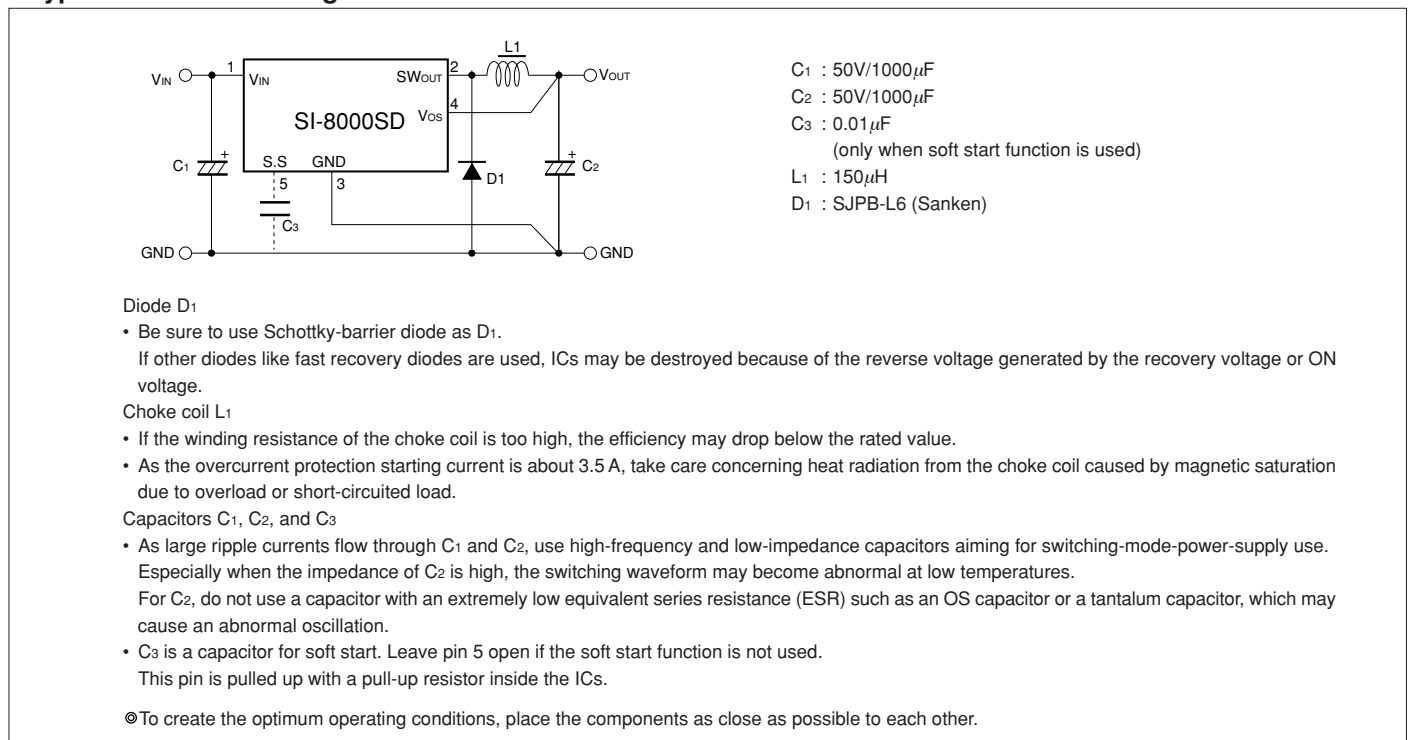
$V_{IN}$ 1 $V_{IN}$ $SW_{OUT}$ 2 L1 $V_{OUT}$
SI-8000SD $V_{OS}$ 4
$C_1$ + S.S GND + $C_2$
5 3 D1
$C_3$
GND GND

$C_1$ : 50V/1000$\mu$F
$C_2$ : 50V/1000$\mu$F
$C_3$ : 0.01$\mu$F
(only when soft start function is used)
$L_1$ : 150$\mu$H
$D_1$ : SJPB-L6 (Sanken)

Diode $D_1$
• Be sure to use Schottky-barrier diode as $D_1$.
If other diodes like fast recovery diodes are used, ICs may be destroyed because of the reverse voltage generated by the recovery voltage or ON voltage.
Choke coil $L_1$
• If the winding resistance of the choke coil is too high, the efficiency may drop below the rated value.
• As the overcurrent protection starting current is about 3.5 A, take care concerning heat radiation from the choke coil caused by magnetic saturation due to overload or short-circuited load.
Capacitors $C_1$, $C_2$, and $C_3$
• As large ripple currents flow through $C_1$ and $C_2$, use high-frequency and low-impedance capacitors aiming for switching-mode-power-supply use. Especially when the impedance of $C_2$ is high, the switching waveform may become abnormal at low temperatures.
For $C_2$, do not use a capacitor with an extremely low equivalent series resistance (ESR) such as an OS capacitor or a tantalum capacitor, which may cause an abnormal oscillation.
• $C_3$ is a capacitor for soft start. Leave pin 5 open if the soft start function is not used.
This pin is pulled up with a pull-up resistor inside the ICs.

◎To create the optimum operating conditions, place the components as close as possible to each other.